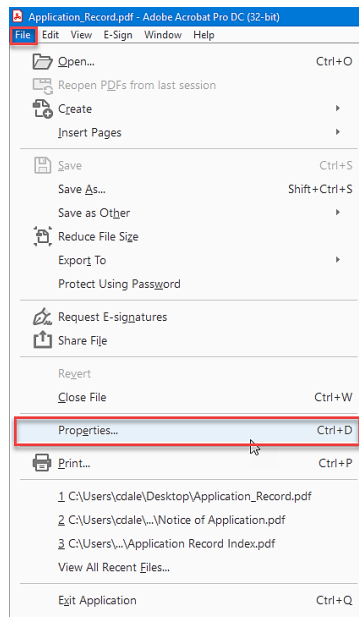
Application_Record.pdf - Adobe Acrobat Pro DC (32-bit)

File Edit View E-Sign Window Help

Open... Ctrl+O
Reopen PDFs from last session
Create
Insert Pages

Save Ctrl+S
Save As... Shift+Ctrl+S
Save as Other
Reduce File Size
Export To
Protect Using Password

Request E-signatures
Share File

Revert
Close File Ctrl+W

Properties... Ctrl+D

Print... Ctrl+P

1 C:\Users\cdale\Desktop\Application_Record.pdf
2 C:\Users\cdale\...\Notice of Application.pdf
3 C:\Users\...\Application Record Index.pdf
View All Recent Files...

Exit Application Ctrl+Q